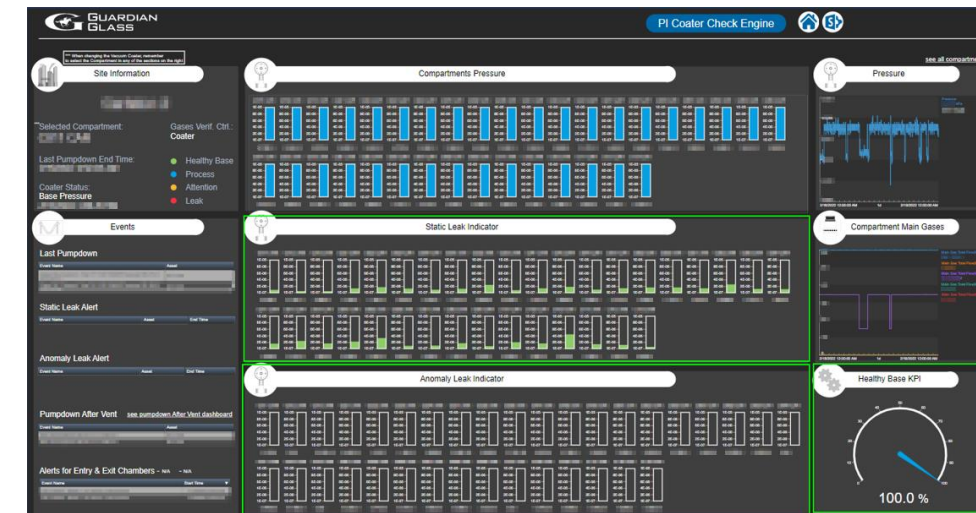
GUARDIAN GLASS

PI Coater Check Engine

** When changing the Vacuum Coater, remember to select the Compartment in any of the sections on the right

Site Information

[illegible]

Selected Compartment:
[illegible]

Gases Verif. Ctrl.:
Coater

Last Pumpdown End Time:
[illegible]

Healthy Base
Process
Attention
Leak

Coater Status:
Base Pressure

Compartments Pressure

see all compartments

Pressure

Events

Last Pumpdown

Event Name | Asset

Static Leak Alert

Event Name | Asset | End Time

Anomaly Leak Alert

Event Name | Asset | End Time

Pumpdown After Vent see pumpdown After Vent dashboard

Event Name | Asset

Alerts for Entry & Exit Chambers - N/A - N/A

Event Name | Asset | Start Time

Static Leak Indicator

Compartment Main Gases

Anomaly Leak Indicator

Healthy Base KPI

100.0 %